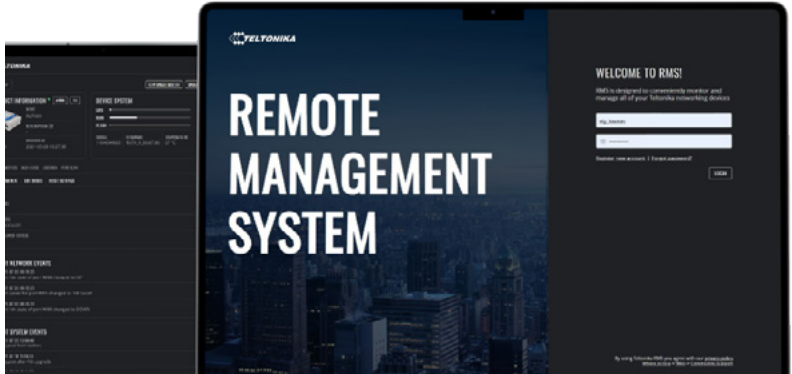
TELTONIKA

REMOTE MANAGEMENT SYSTEM

WELCOME TO RMS!

RMS is designed to conveniently monitor and manage all of your Teltonika networking devices

Register new account | Forgot password?

LOGIN

TELTONIKA

DEVICE INFORMATION

DEVICE SYSTEM

NETWORK EVENTS

SYSTEM EVENTS